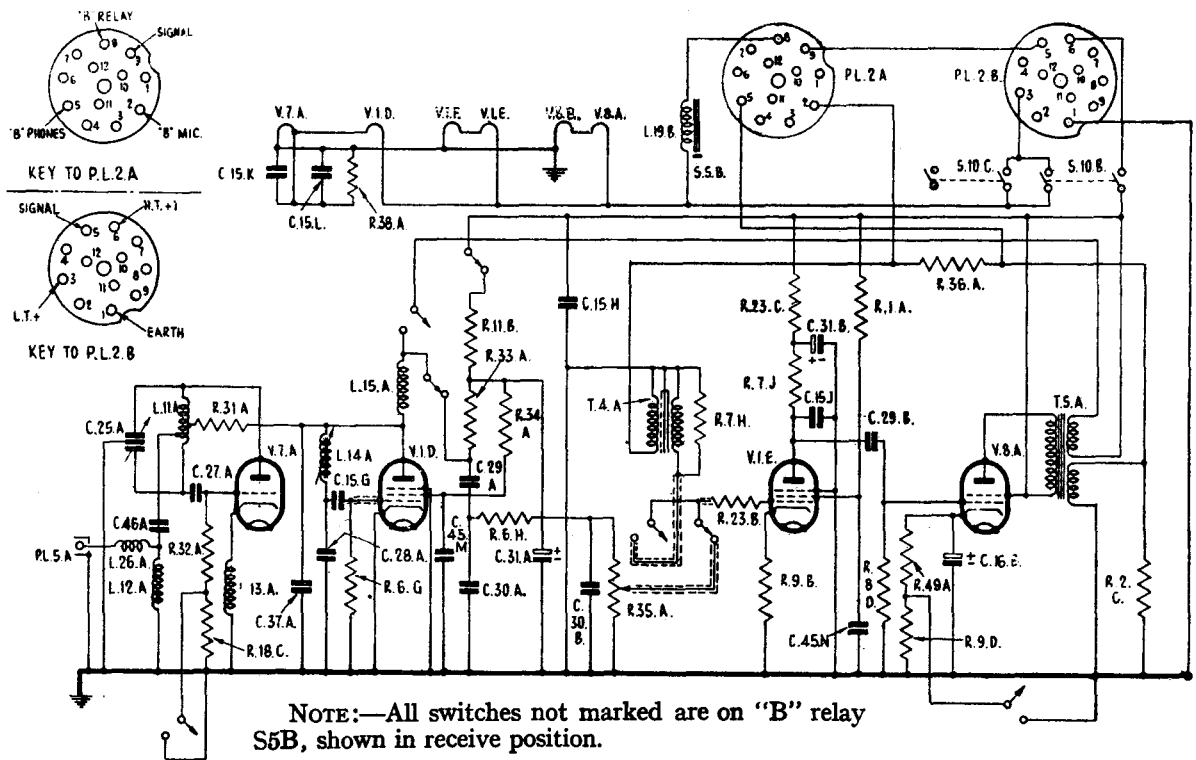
"B" RELAY
SIGNAL
8
9
7
12
6
10
1
5
11
2
"B" PHONES
4
3
"B" MIC.
KEY TO P.L.2.A

SIGNAL
H.T.+
5
6
4
12
7
10
8
3
11
L.T.+
2
9
1
EARTH
KEY TO P.L.2.B

V.7.A.
V.1.D.
V.1.F.
V.1.E.
V.8.B.
V.8.A.
C.15.K
C.15.L.
R.38.A.
L.19.B.
S.5.B.
P.L.2.A
P.L.2.B.
S.10.C.
S.10.B.
R.36.A.
C.15.H
R.23.C.
R.1.A.
R.11.B.
C.31.B.
R.33.A.
R.34.A
R.7.J
L.15.A.
T.4.A.
R.7.H.
C.15J
C.29.B.
T.5.A.
C.25.A
L.11A
R.31.A
V.7.A
L.14.A
V.1.D.
V.1.E.
V.8.A.
C.27.A.
C.15.G
C.29.A
C.46A
C.45.M
R.6.H.
R.23.B.
PL.5.A
L.26.A.
R.32.A.
C.28.A.
C.31.A.
C.16.E.
L.12.A.
13.A.
C.37.A.
R.6.G
C.30.A.
C.30.B.
R.35.A.
R.9.B.
R.8.D.
R.49A
R.2.C.
R.18.C.
C.45.N
R.9.D.

NOTE:—All switches not marked are on "B" relay S5B, shown in receive position.